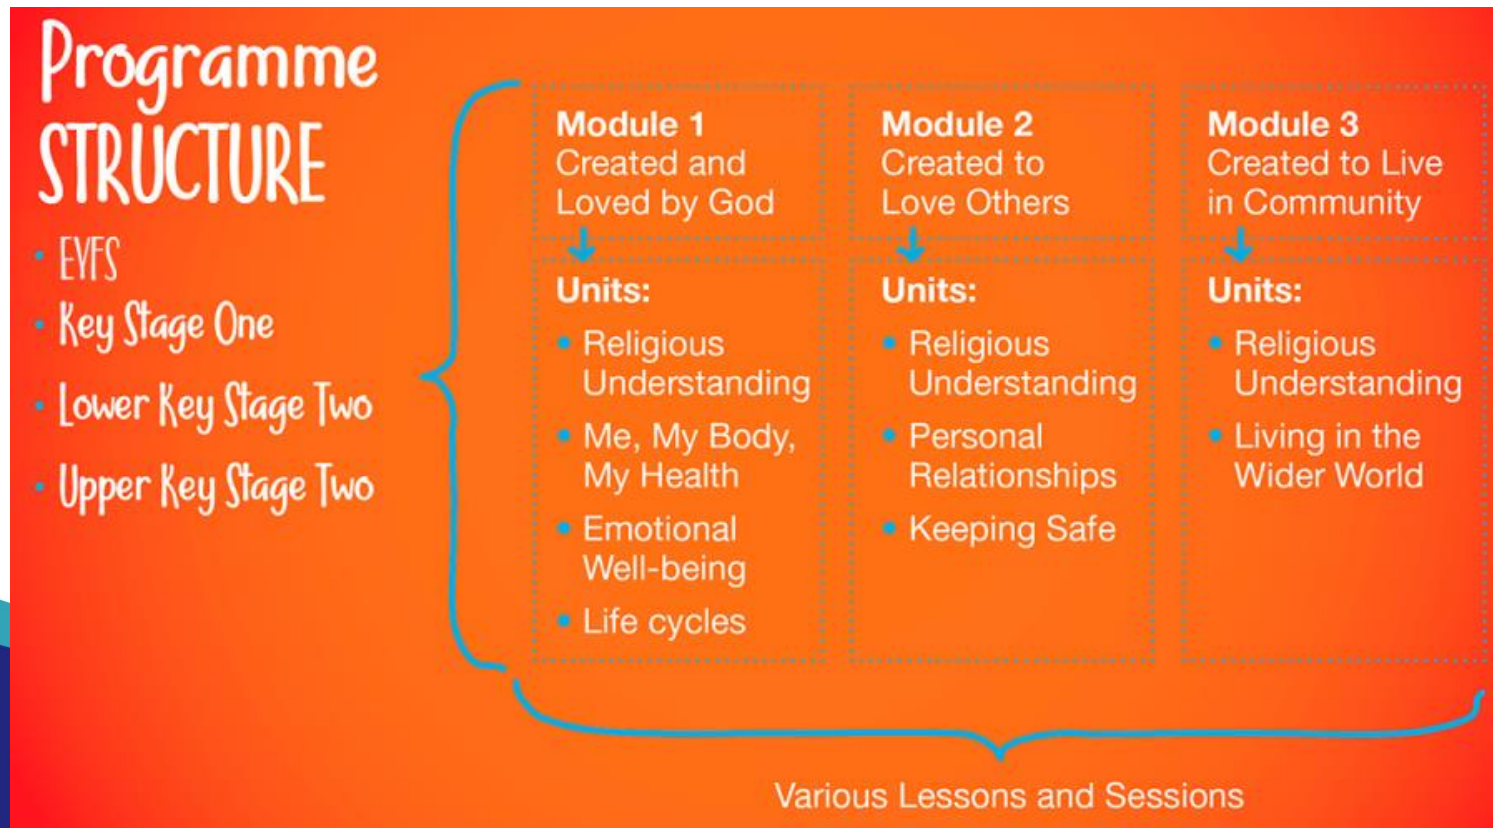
Programme STRUCTURE

- EYFS
- Key Stage One
- Lower Key Stage Two
- Upper Key Stage Two

**Module 1**
Created and Loved by God

**Units:**
- Religious Understanding
- Me, My Body, My Health
- Emotional Well-being
- Life cycles

**Module 2**
Created to Love Others

**Units:**
- Religious Understanding
- Personal Relationships
- Keeping Safe

**Module 3**
Created to Live in Community

**Units:**
- Religious Understanding
- Living in the Wider World

Various Lessons and Sessions